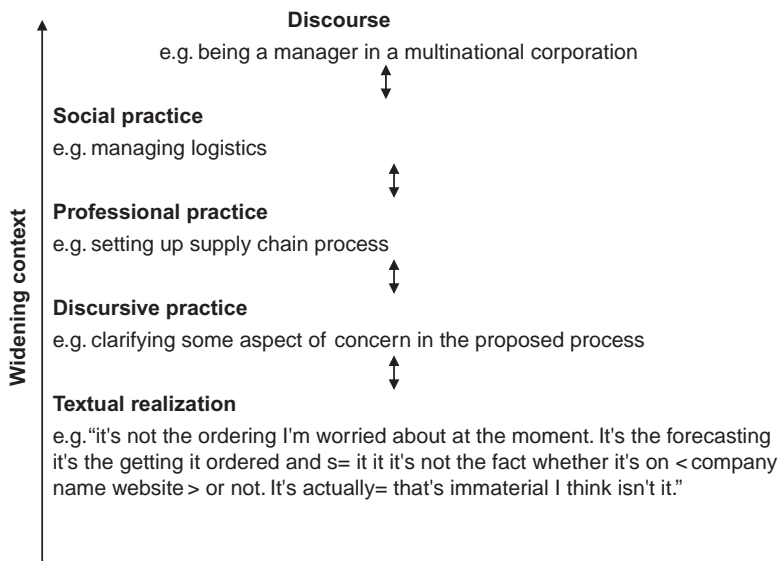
Widening context

Discourse
e.g. being a manager in a multinational corporation

Social practice
e.g. managing logistics

Professional practice
e.g. setting up supply chain process

Discursive practice
e.g. clarifying some aspect of concern in the proposed process

Textual realization
e.g. "it's not the ordering I'm worried about at the moment. It's the forecasting it's the getting it ordered and s= it it it's not the fact whether it's on < company name website > or not. It's actually= that's immaterial I think isn't it."